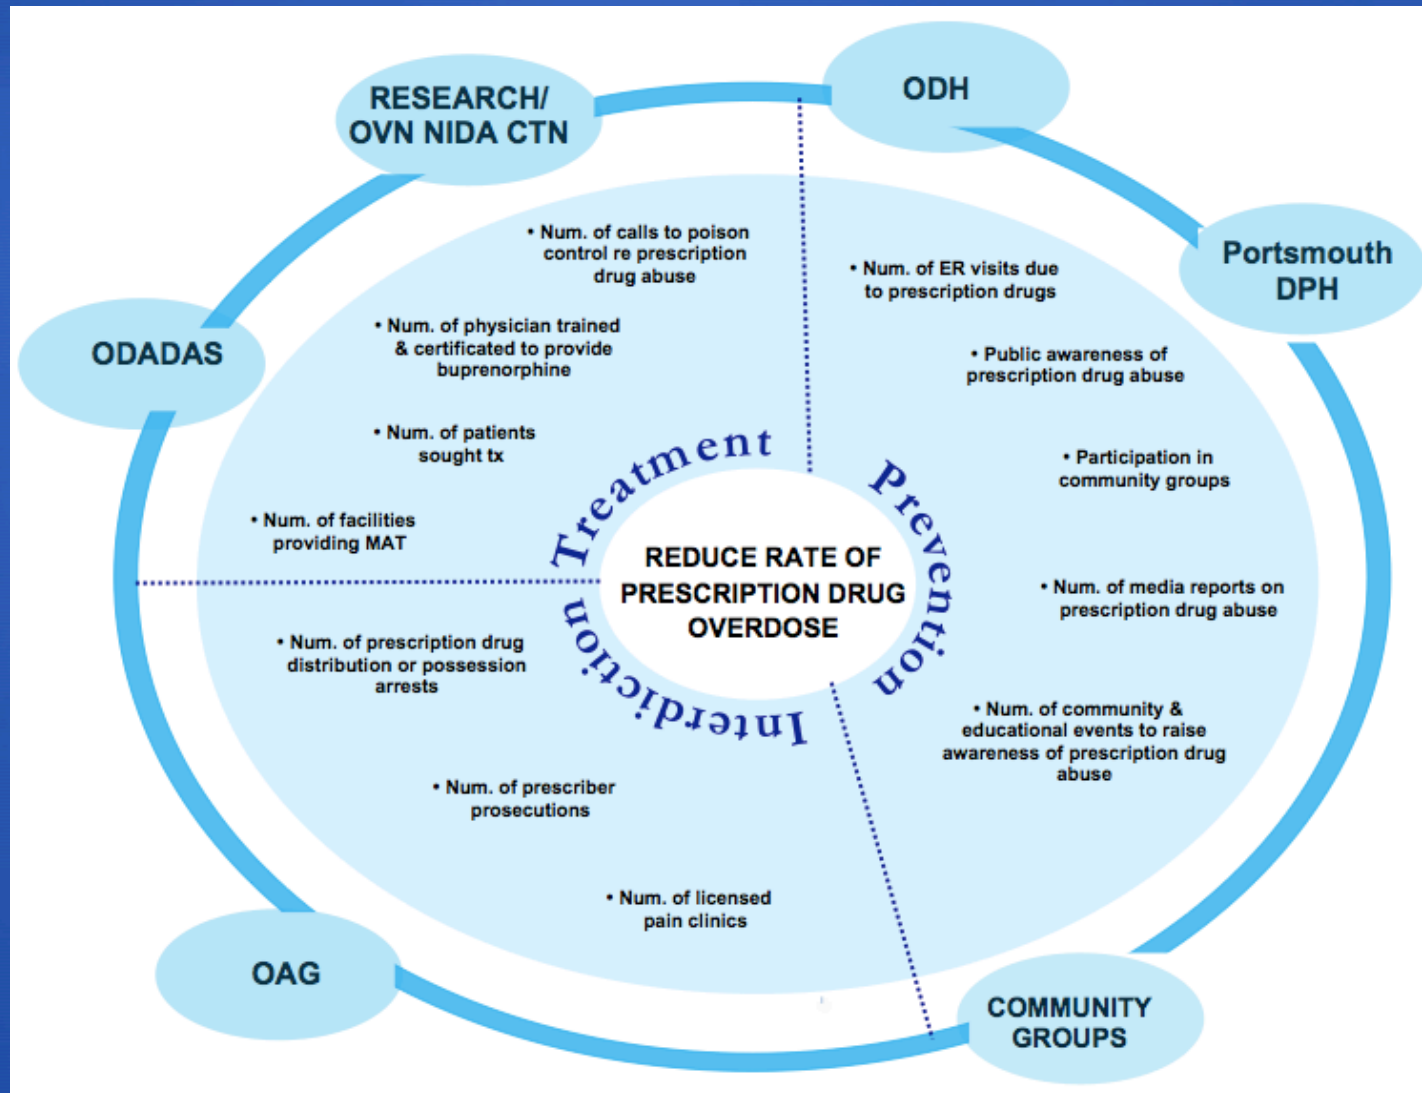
RESEARCH/ OVN NIDA CTN

ODH

Portsmouth DPH

ODADAS

OAG

COMMUNITY GROUPS

• Num. of calls to poison control re prescription drug abuse

• Num. of physician trained & certificated to provide buprenorphine

• Num. of patients sought tx

• Num. of facilities providing MAT

• Num. of ER visits due to prescription drugs

• Public awareness of prescription drug abuse

• Participation in community groups

• Num. of media reports on prescription drug abuse

• Num. of community & educational events to raise awareness of prescription drug abuse

Treatment

Prevention

Interdiction

REDUCE RATE OF PRESCRIPTION DRUG OVERDOSE

• Num. of prescription drug distribution or possession arrests

• Num. of prescriber prosecutions

• Num. of licensed pain clinics